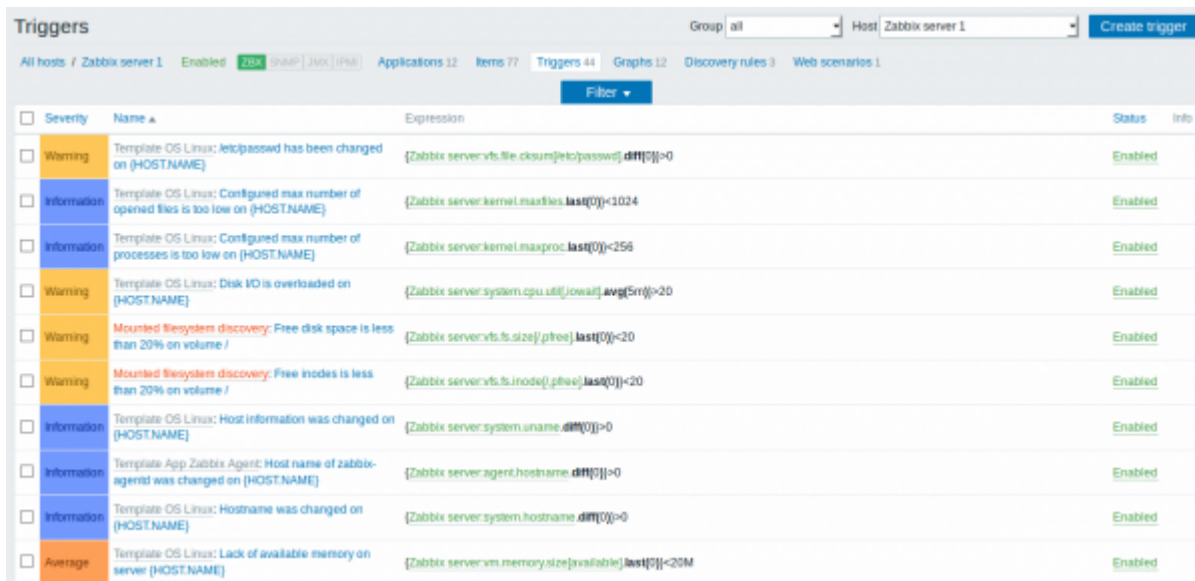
Triggers

Group all Host Zabbix server 1 Create trigger

All hosts / Zabbix server 1 Enabled ZBX SNMP JMX IPMI Applications 12 Items 77 Triggers 44 Graphs 12 Discovery rules 3 Web scenarios 1

Filter ▾

| | Severity | Name ▲ | Expression | Status | Info |
|---|---|---|---|---|---|
| ☐ | Warning | Template OS Linux: /etc/passwd has been changed on {HOST.NAME} | {Zabbix server:vfs.file.cksum[/etc/passwd].diff(0)}>0 | Enabled | |
| ☐ | Information | Template OS Linux: Configured max number of opened files is too low on {HOST.NAME} | {Zabbix server:kernel.maxfiles.last(0)}<1024 | Enabled | |
| ☐ | Information | Template OS Linux: Configured max number of processes is too low on {HOST.NAME} | {Zabbix server:kernel.maxproc.last(0)}<256 | Enabled | |
| ☐ | Warning | Template OS Linux: Disk I/O is overloaded on {HOST.NAME} | {Zabbix server:system.cpu.util[,iowait].avg(5m)}>20 | Enabled | |
| ☐ | Warning | Mounted filesystem discovery: Free disk space is less than 20% on volume / | {Zabbix server:vfs.fs.size[/,pfree].last(0)}<20 | Enabled | |
| ☐ | Warning | Mounted filesystem discovery: Free inodes is less than 20% on volume / | {Zabbix server:vfs.fs.inode[/,pfree].last(0)}<20 | Enabled | |
| ☐ | Information | Template OS Linux: Host information was changed on {HOST.NAME} | {Zabbix server:system.uname.diff(0)}>0 | Enabled | |
| ☐ | Information | Template App Zabbix Agent: Host name of zabbix-agentd was changed on {HOST.NAME} | {Zabbix server:agent.hostname.diff(0)}>0 | Enabled | |
| ☐ | Information | Template OS Linux: Hostname was changed on {HOST.NAME} | {Zabbix server:system.hostname.diff(0)}>0 | Enabled | |
| ☐ | Average | Template OS Linux: Lack of available memory on server {HOST.NAME} | {Zabbix server:vm.memory.size[available].last(0)}<20M | Enabled | |